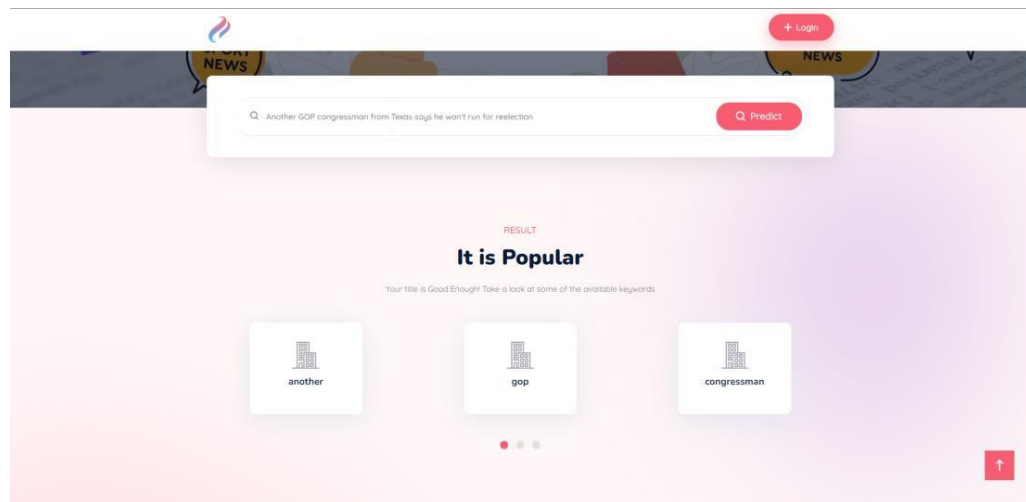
+ Login

SPORT NEWS

NEWS

Another GOP congressman from Texas says he won't run for reelection

Predict

RESULT

It is Popular

Your title is Good Enough! Take a look at some of the available keywords

another

gop

congressman